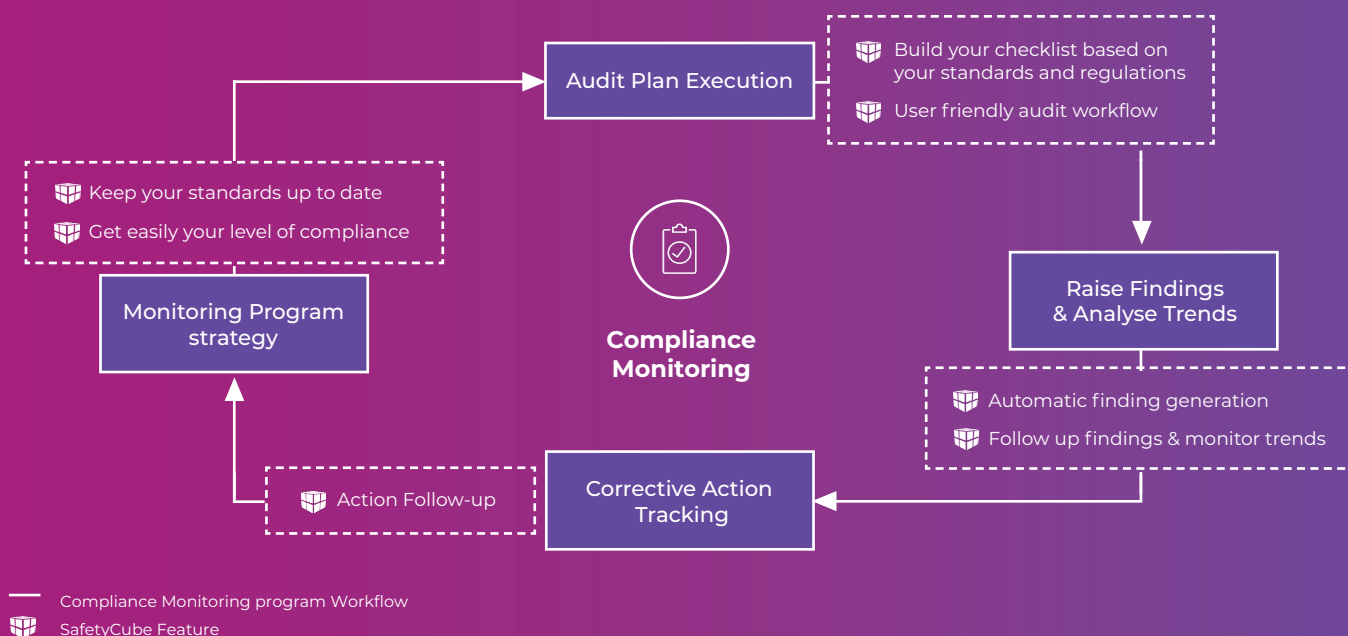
Audit Plan Execution

Build your checklist based on your standards and regulations

User friendly audit workflow

Keep your standards up to date

Get easily your level of compliance

Monitoring Program strategy

Compliance Monitoring

Raise Findings & Analyse Trends

Automatic finding generation

Follow up findings & monitor trends

Action Follow-up

Corrective Action Tracking

Compliance Monitoring program Workflow

SafetyCube Feature